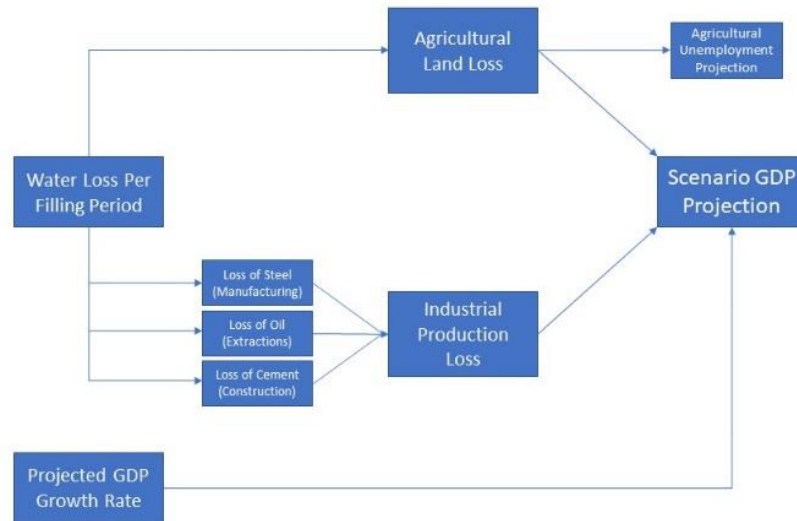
Agricultural Land Loss

Agricultural Unemployment Projection

Water Loss Per Filling Period

Scenario GDP Projection

Loss of Steel (Manufacturing)

Loss of Oil (Extractions)

Loss of Cement (Construction)

Industrial Production Loss

Projected GDP Growth Rate